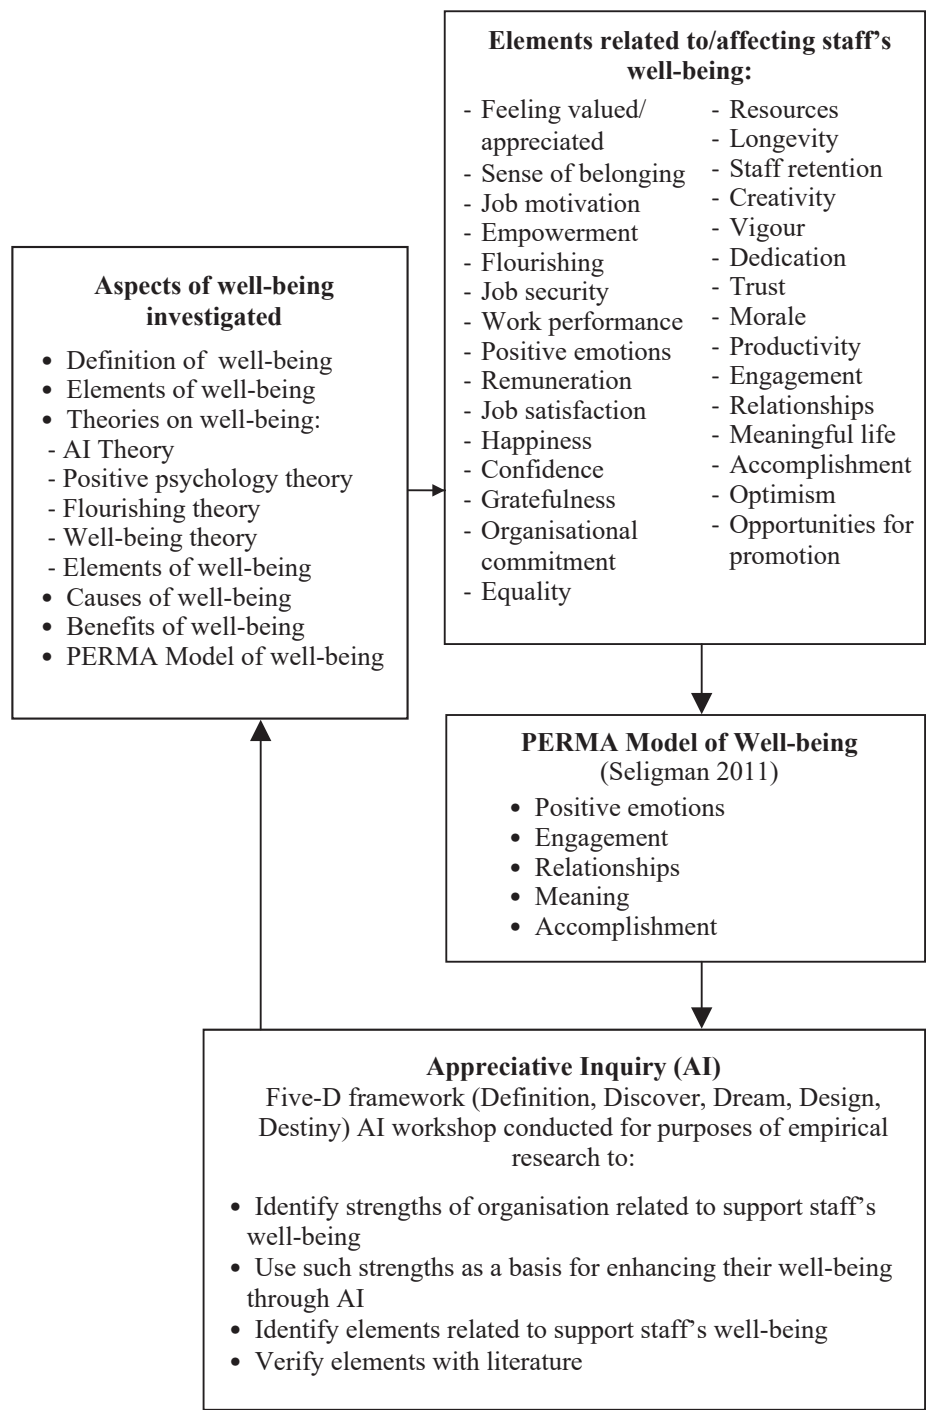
**Elements related to/affecting staff's well-being:**

- Feeling valued/ appreciated
- Sense of belonging
- Job motivation
- Empowerment
- Flourishing
- Job security
- Work performance
- Positive emotions
- Remuneration
- Job satisfaction
- Happiness
- Confidence
- Gratefulness
- Organisational commitment
- Equality

- Resources
- Longevity
- Staff retention
- Creativity
- Vigour
- Dedication
- Trust
- Morale
- Productivity
- Engagement
- Relationships
- Meaningful life
- Accomplishment
- Optimism
- Opportunities for promotion

**Aspects of well-being investigated**

• Definition of well-being
• Elements of well-being
• Theories on well-being:
- AI Theory
- Positive psychology theory
- Flourishing theory
- Well-being theory
- Elements of well-being
• Causes of well-being
• Benefits of well-being
• PERMA Model of well-being

**PERMA Model of Well-being**
(Seligman 2011)

• Positive emotions
• Engagement
• Relationships
• Meaning
• Accomplishment

**Appreciative Inquiry (AI)**
Five-D framework (Definition, Discover, Dream, Design, Destiny) AI workshop conducted for purposes of empirical research to:

• Identify strengths of organisation related to support staff's well-being
• Use such strengths as a basis for enhancing their well-being through AI
• Identify elements related to support staff's well-being
• Verify elements with literature